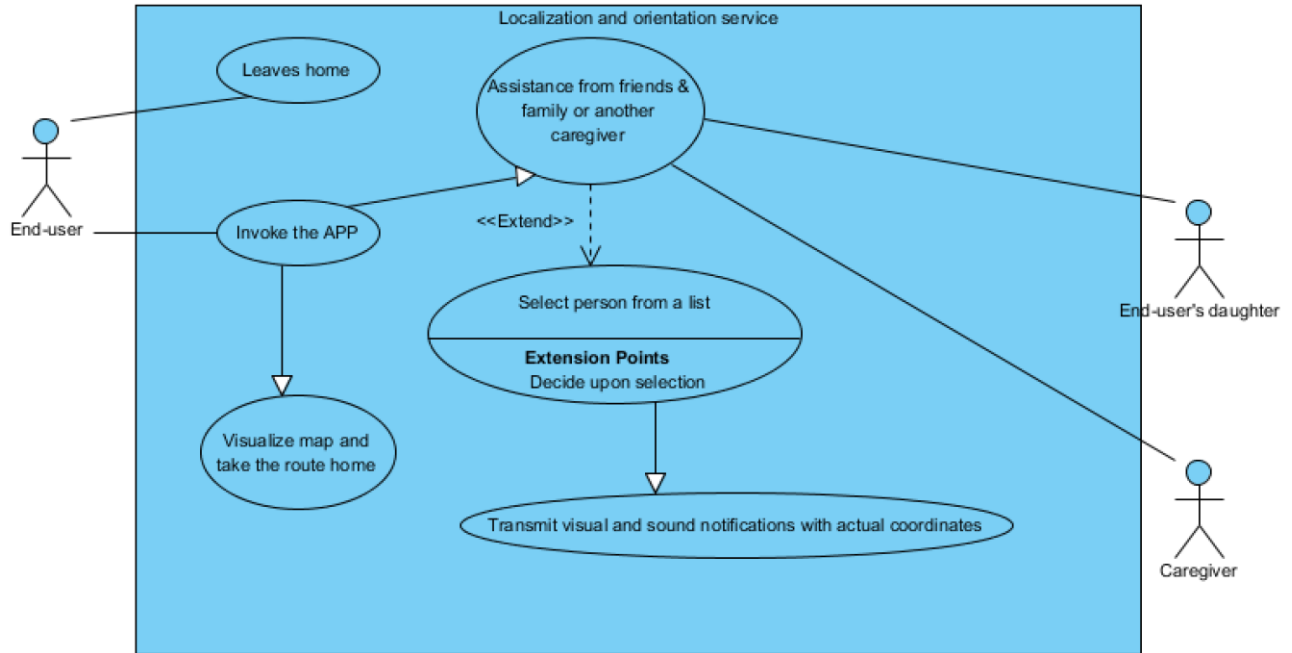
Localization and orientation service

Leaves home

Assistance from friends & family or another caregiver

End-user

Invoke the APP

<<Extend>>

Select person from a list

**Extension Points**
Decide upon selection

End-user's daughter

Visualize map and take the route home

Transmit visual and sound notifications with actual coordinates

Caregiver